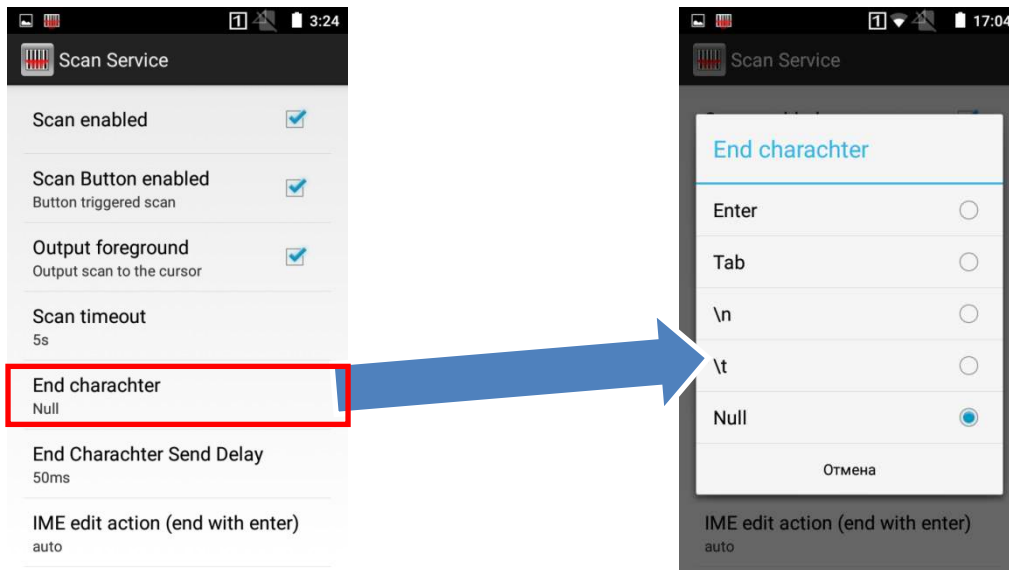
1 3:24

Scan Service

Scan enabled

Scan Button enabled
Button triggered scan

Output foreground
Output scan to the cursor

Scan timeout
5s

End charachter
Null

End Charachter Send Delay
50ms

IME edit action (end with enter)
auto

1 17:04

Scan Service

End charachter

Enter

Tab

\n

\t

Null

Отмена

IME edit action (end with enter)
auto